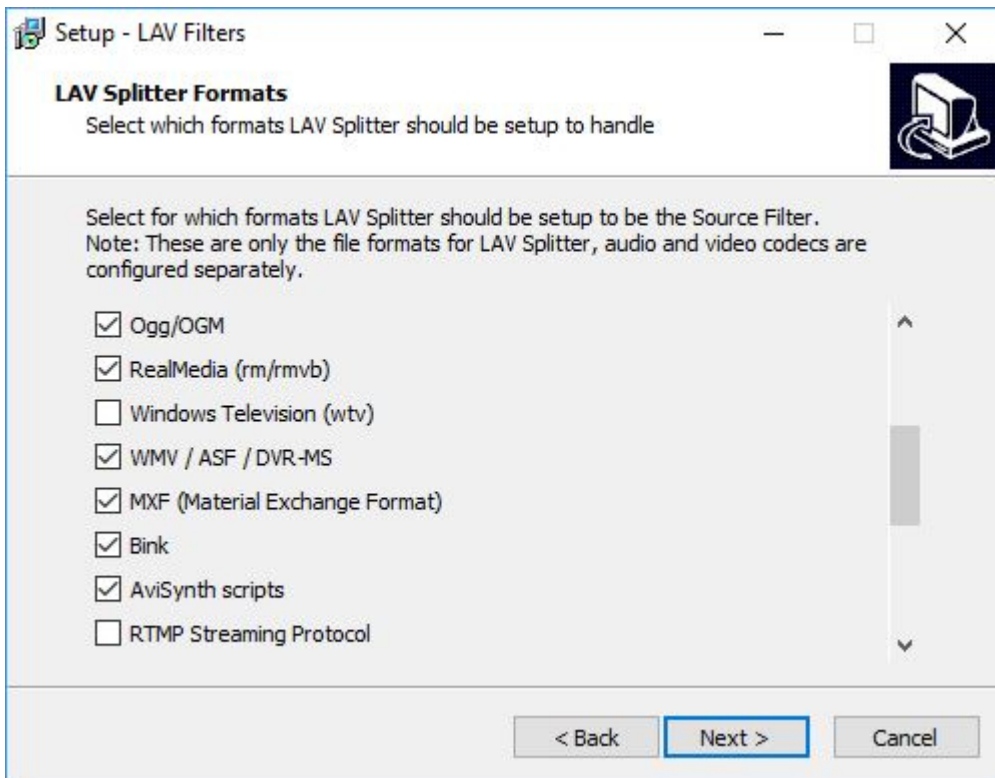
Setup - LAV Filters

LAV Splitter Formats
Select which formats LAV Splitter should be setup to handle

Select for which formats LAV Splitter should be setup to be the Source Filter. Note: These are only the file formats for LAV Splitter, audio and video codecs are configured separately.

☑ Ogg/OGM
☑ RealMedia (rm/rmvb)
☐ Windows Television (wtv)
☑ WMV / ASF / DVR-MS
☑ MXF (Material Exchange Format)
☑ Bink
☑ AviSynth scripts
☐ RTMP Streaming Protocol

< Back | Next > | Cancel